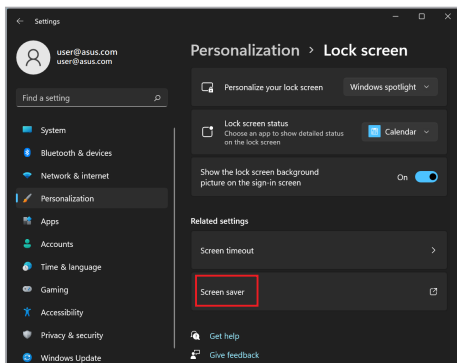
Settings

user@asus.com
user@asus.com

Find a setting

System
Bluetooth & devices
Network & internet
Personalization
Apps
Accounts
Time & language
Gaming
Accessibility
Privacy & security
Windows Update

Personalization > Lock screen

Personalize your lock screen
Windows spotlight

Lock screen status
Choose an app to show detailed status on the lock screen
Calendar

Show the lock screen background picture on the sign-in screen
On

Related settings

Screen timeout

Screen saver

Get help
Give feedback